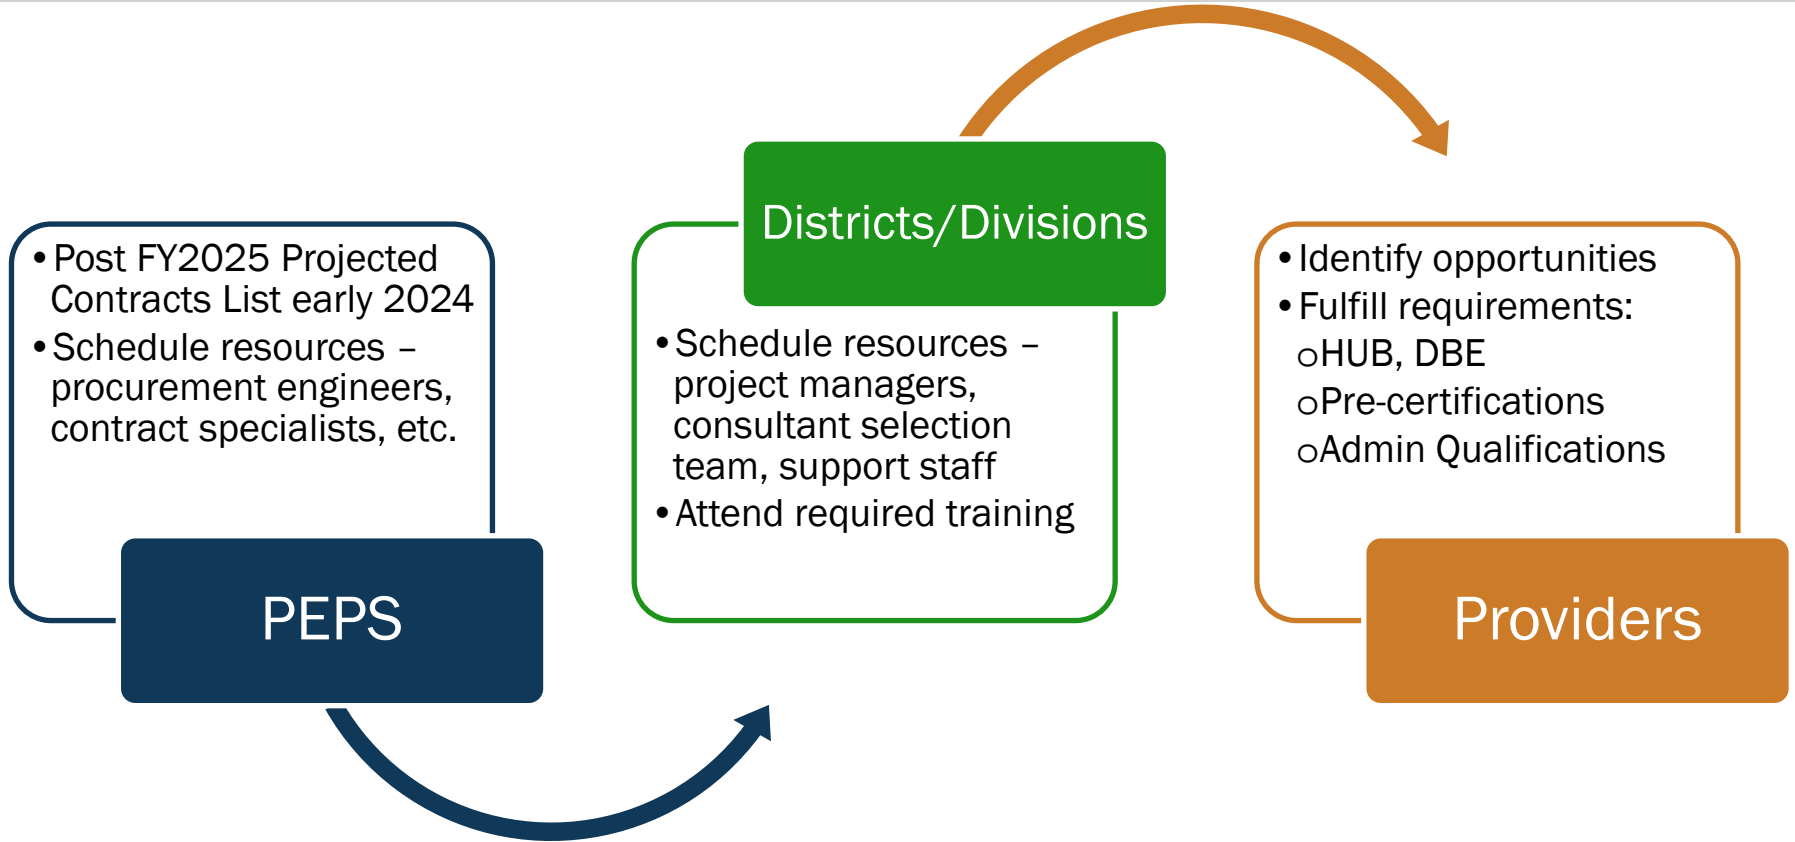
- Post FY2025 Projected Contracts List early 2024
- Schedule resources – procurement engineers, contract specialists, etc.

PEPS

Districts/Divisions

- Schedule resources – project managers, consultant selection team, support staff
- Attend required training

- Identify opportunities
- Fulfill requirements:
  - HUB, DBE
  - Pre-certifications
  - Admin Qualifications

Providers